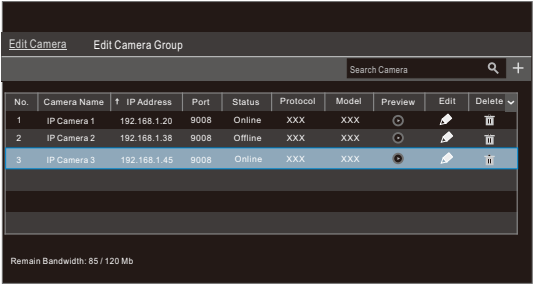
Edit Camera Edit Camera Group

Search Camera

| No. | Camera Name | ↑ IP Address | Port | Status | Protocol | Model | Preview | Edit | Delete |
|---|---|---|---|---|---|---|---|---|---|
| 1 | IP Camera 1 | 192.168.1.20 | 9008 | Online | XXX | XXX | | | |
| 2 | IP Camera 2 | 192.168.1.38 | 9008 | Offline | XXX | XXX | | | |
| 3 | IP Camera 3 | 192.168.1.45 | 9008 | Online | XXX | XXX | | | |

Remain Bandwidth: 85 / 120 Mb